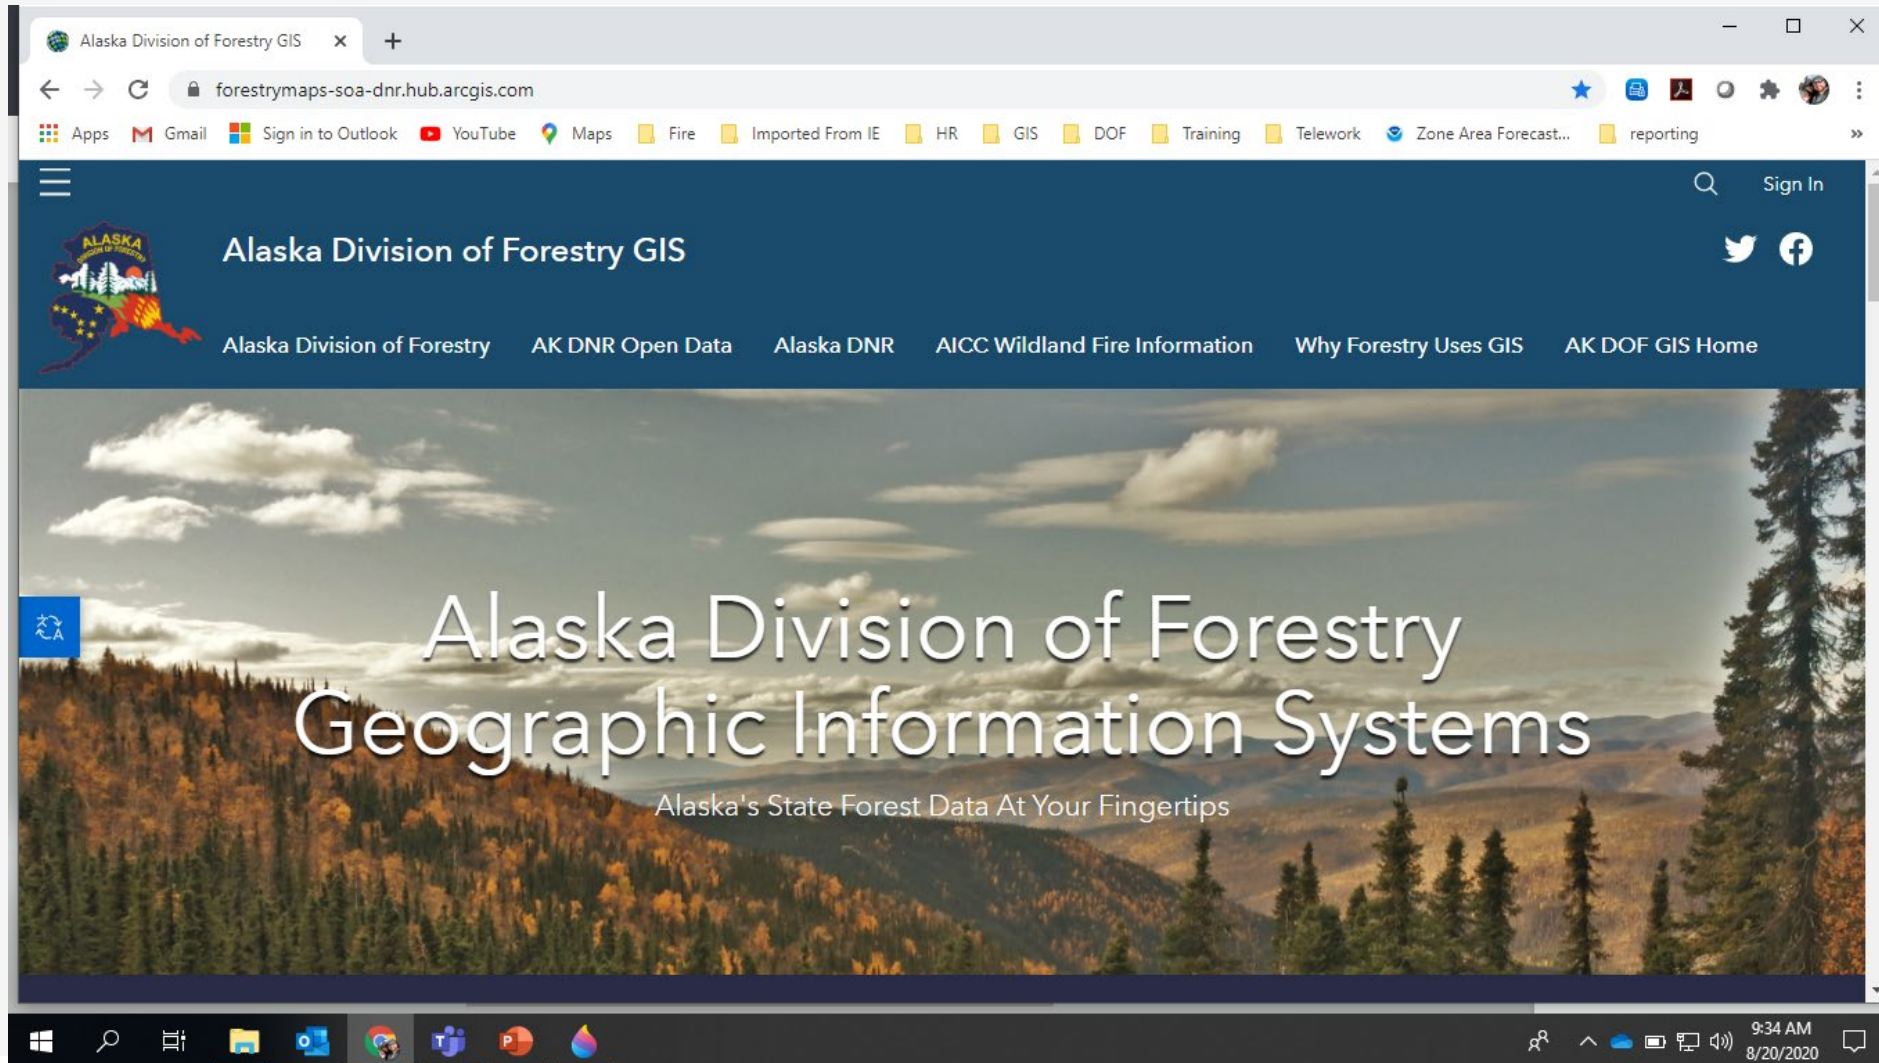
Alaska Division of Forestry GIS

forestrymaps-soa-dnr.hub.arcgis.com

Apps Gmail Sign in to Outlook YouTube Maps Fire Imported From IE HR GIS DOF Training Telework Zone Area Forecast... reporting

Sign In

ALASKA DIVISION OF FORESTRY

Alaska Division of Forestry GIS

Alaska Division of Forestry AK DNR Open Data Alaska DNR AICC Wildland Fire Information Why Forestry Uses GIS AK DOF GIS Home

Alaska Division of Forestry Geographic Information Systems

Alaska's State Forest Data At Your Fingertips

9:34 AM
8/20/2020